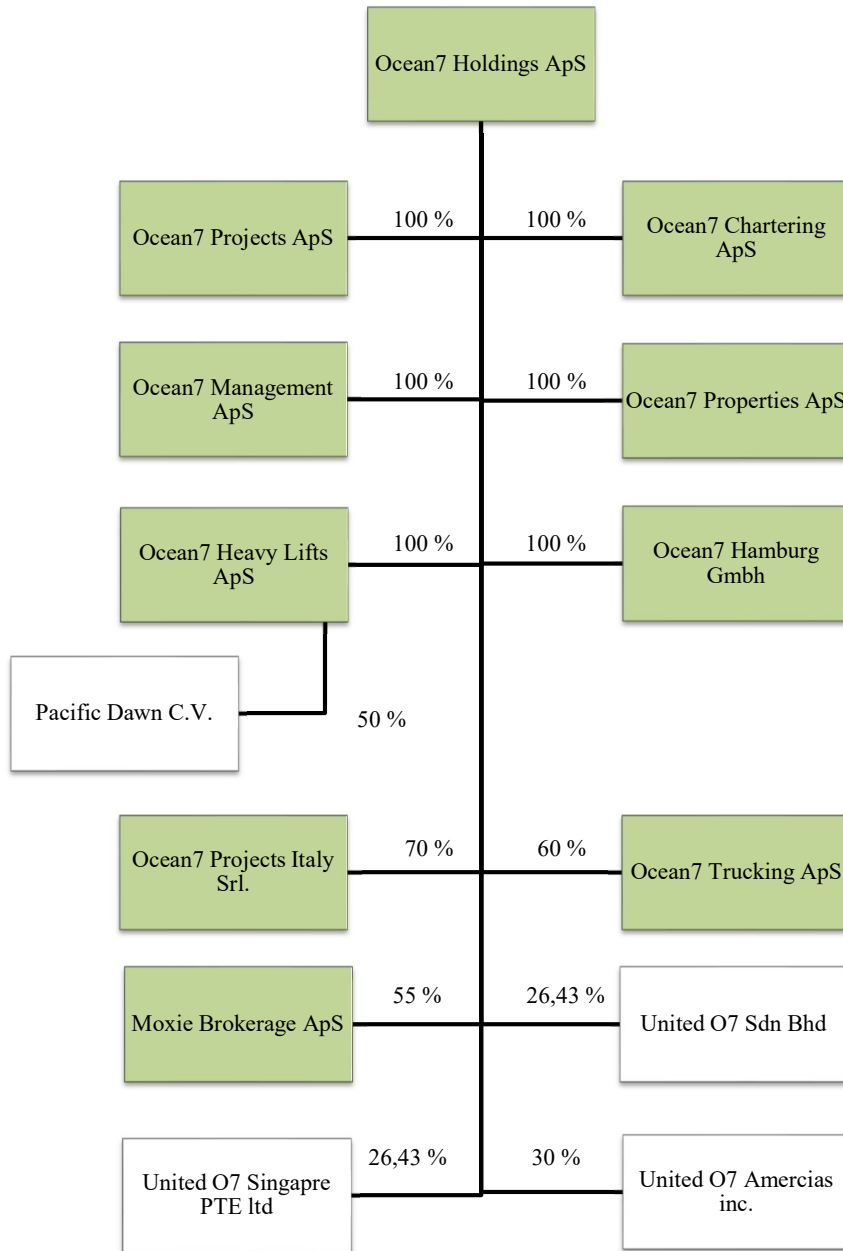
Ocean7 Holdings ApS

Ocean7 Projects ApS
100 %
100 %
Ocean7 Chartering ApS

Ocean7 Management ApS
100 %
100 %
Ocean7 Properties ApS

Ocean7 Heavy Lifts ApS
100 %
100 %
Ocean7 Hamburg Gmbh

Pacific Dawn C.V.
50 %

Ocean7 Projects Italy Srl.
70 %
60 %
Ocean7 Trucking ApS

Moxie Brokerage ApS
55 %
26,43 %
United O7 Sdn Bhd

United O7 Singapre PTE ltd
26,43 %
30 %
United O7 Amercias inc.